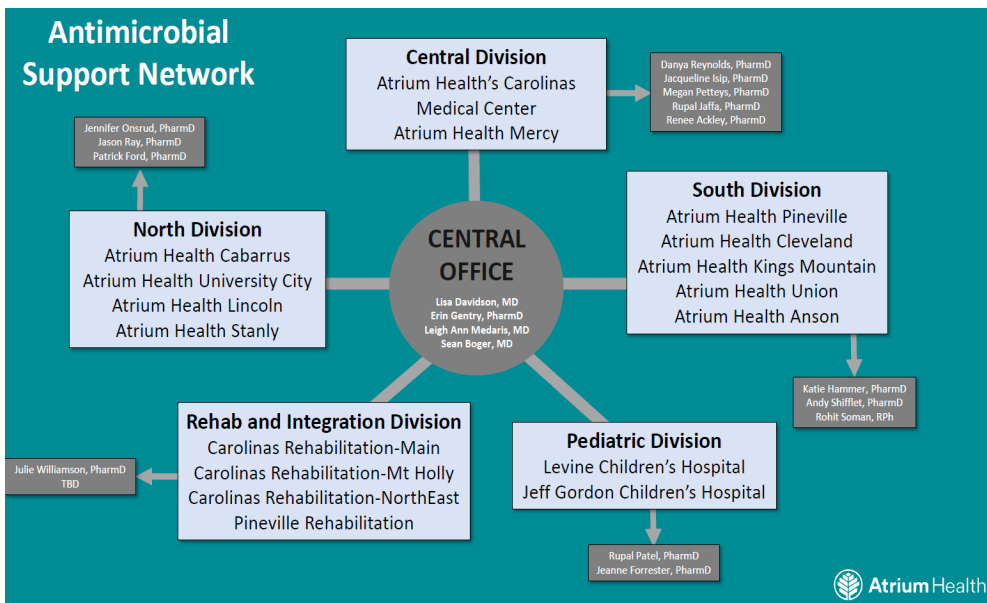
Antimicrobial Support Network

Central Division
Atrium Health's Carolinas Medical Center
Atrium Health Mercy

Danya Reynolds, PharmD
Jacqueline Isip, PharmD
Megan Petteys, PharmD
Rupal Jaffa, PharmD
Renee Ackley, PharmD

Jennifer Onsrud, PharmD
Jason Ray, PharmD
Patrick Ford, PharmD

North Division
Atrium Health Cabarrus
Atrium Health University City
Atrium Health Lincoln
Atrium Health Stanly

CENTRAL OFFICE
Lisa Davidson, MD
Erin Gentry, PharmD
Leigh Ann Medaris, MD
Sean Boger, MD

South Division
Atrium Health Pineville
Atrium Health Cleveland
Atrium Health Kings Mountain
Atrium Health Union
Atrium Health Anson

Katie Hammer, PharmD
Andy Shifflet, PharmD
Rohit Soman, RPh

Rehab and Integration Division
Carolinas Rehabilitation-Main
Carolinas Rehabilitation-Mt Holly
Carolinas Rehabilitation-NorthEast
Pineville Rehabilitation

Julie Williamson, PharmD
TBD

Pediatric Division
Levine Children's Hospital
Jeff Gordon Children's Hospital

Rupal Patel, PharmD
Jeanne Forrester, PharmD

Atrium Health